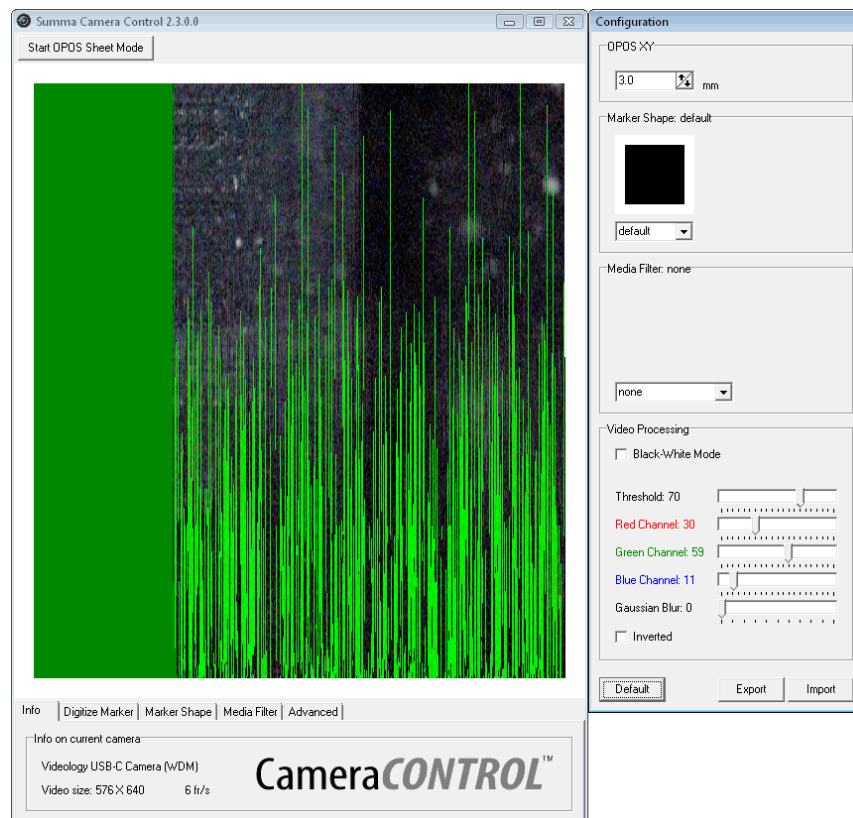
Summa Camera Control 2.3.0.0

Start OPOS Sheet Mode

Info | Digitize Marker | Marker Shape | Media Filter | Advanced

Info on current camera

Videology USB-C Camera (WDM)

Video size: 576 X 640 6 fr/s

CameraCONTROL™

Configuration

OPOS XY

3.0 mm

Marker Shape: default

default

Media Filter: none

none

Video Processing

Black-White Mode

Threshold: 70

Red Channel: 30

Green Channel: 59

Blue Channel: 11

Gaussian Blur: 0

Inverted

Default

Export

Import